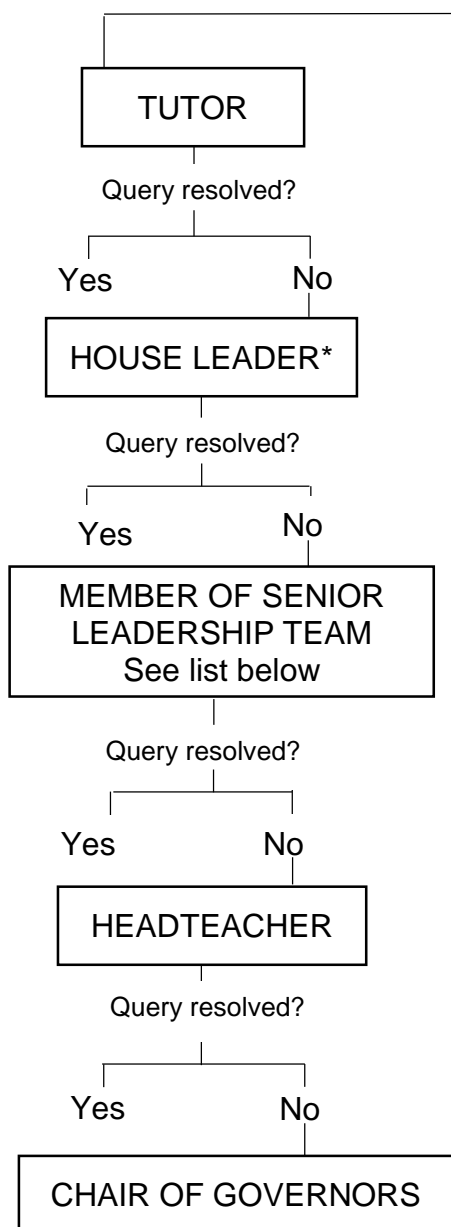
TUTOR

Query resolved?

Yes No

HOUSE LEADER*

Query resolved?

Yes No

MEMBER OF SENIOR LEADERSHIP TEAM
See list below

Query resolved?

Yes No

HEADTEACHER

Query resolved?

Yes No

CHAIR OF GOVERNORS